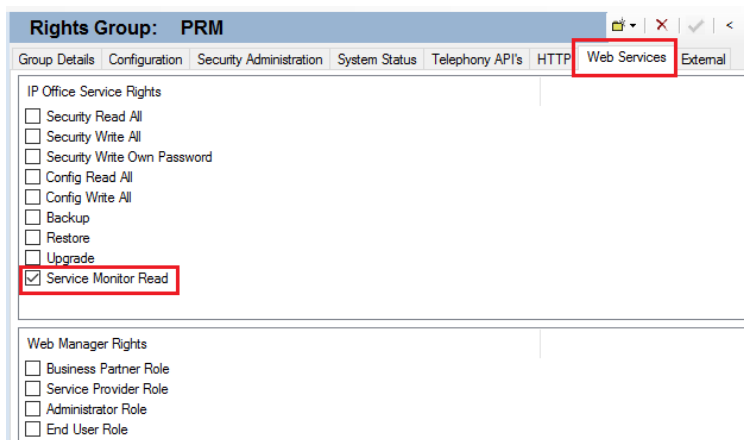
Rights Group: PRM

<

Group Details | Configuration | Security Administration | System Status | Telephony API's | HTTP | Web Services | External

IP Office Service Rights
Security Read All
Security Write All
Security Write Own Password
Config Read All
Config Write All
Backup
Restore
Upgrade
Service Monitor Read

Web Manager Rights
Business Partner Role
Service Provider Role
Administrator Role
End User Role